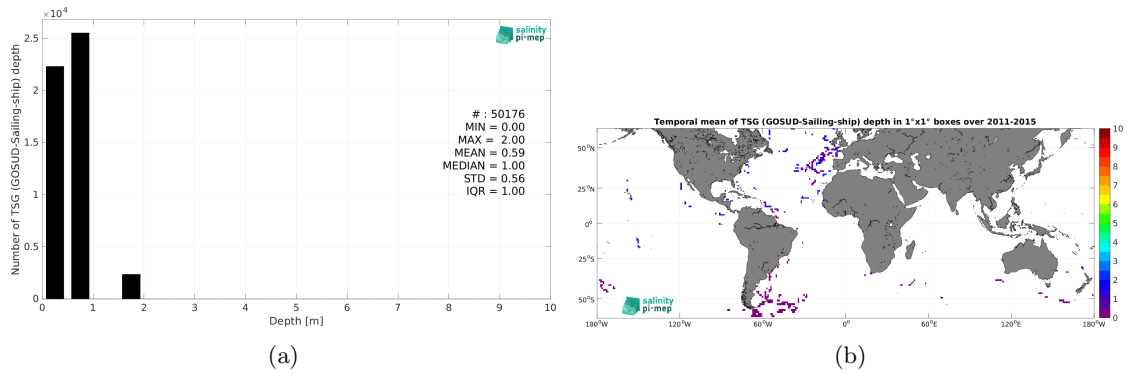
$\times 10^4$

2.5

2

1.5

1

0.5

0

Number of TSG (GOSUD-Sailing-ship) depth

salinity pi-mep

# : 50176
MIN = 0.00
MAX = 2.00
MEAN = 0.59
MEDIAN = 1.00
STD = 0.56
IQR = 1.00

0 1 2 3 4 5 6 7 8 9 10

Depth [m]

(a)

Temporal mean of TSG (GOSUD-Sailing-ship) depth in 1°x1° boxes over 2011-2015

50°N

25°N

0°

25°S

50°S

180°W 120°W 60°W 0° 60°E 120°E 180°W

salinity pi-mep

10
9
8
7
6
5
4
3
2
1
0

(b)